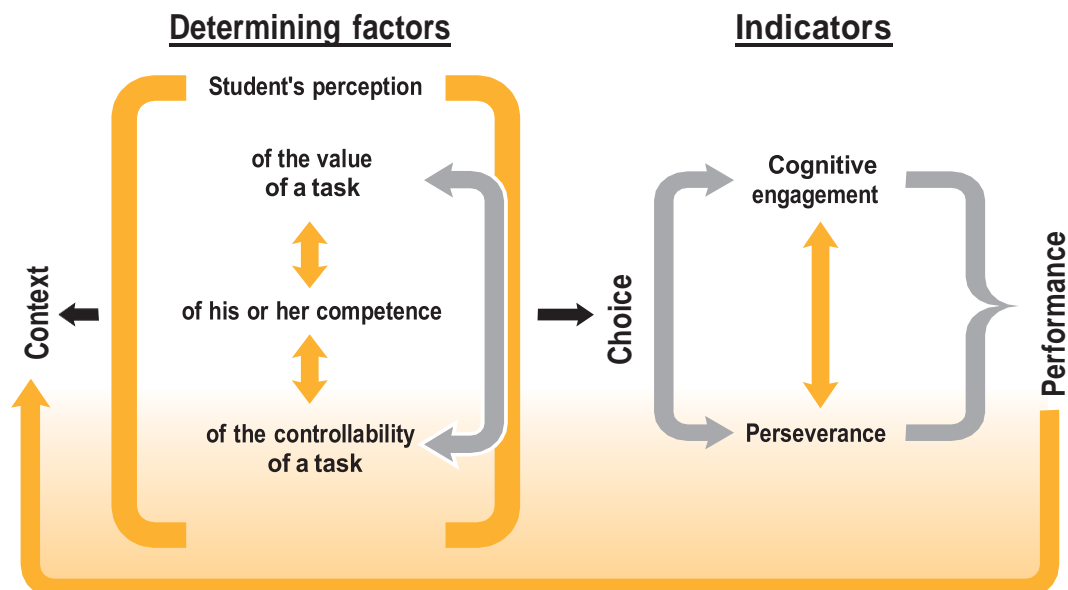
Determining factors

Indicators

Student's perception

of the value of a task

of his or her competence

of the controllability of a task

Context

Choice

Cognitive engagement

Perseverance

Performance